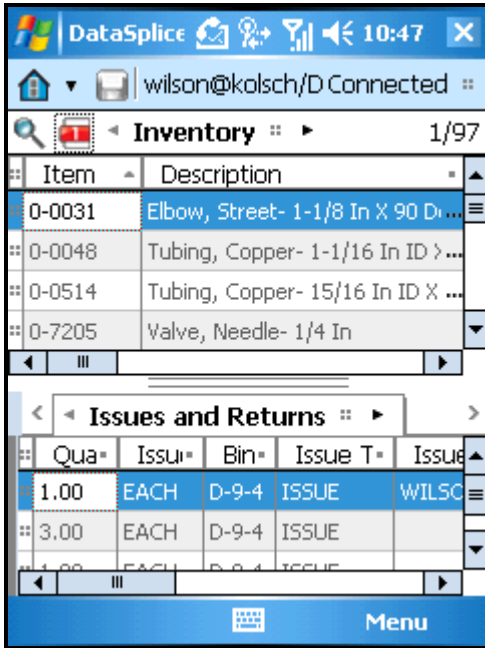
DataSplice 10:47

wilson@kolsch/D Connected

Inventory 1/97

| Item | Description |
|---|---|
| 0-0031 | Elbow, Street- 1-1/8 In X 90 D... |
| 0-0048 | Tubing, Copper- 1-1/16 In ID X... |
| 0-0514 | Tubing, Copper- 15/16 In ID X... |
| 0-7205 | Valve, Needle- 1/4 In |

Issues and Returns

| Qua | Issu | Bin | Issue T | Issu |
|---|---|---|---|---|
| 1.00 | EACH | D-9-4 | ISSUE | WILSO |
| 3.00 | EACH | D-9-4 | ISSUE | |
| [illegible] | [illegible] | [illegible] | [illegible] | |

Menu